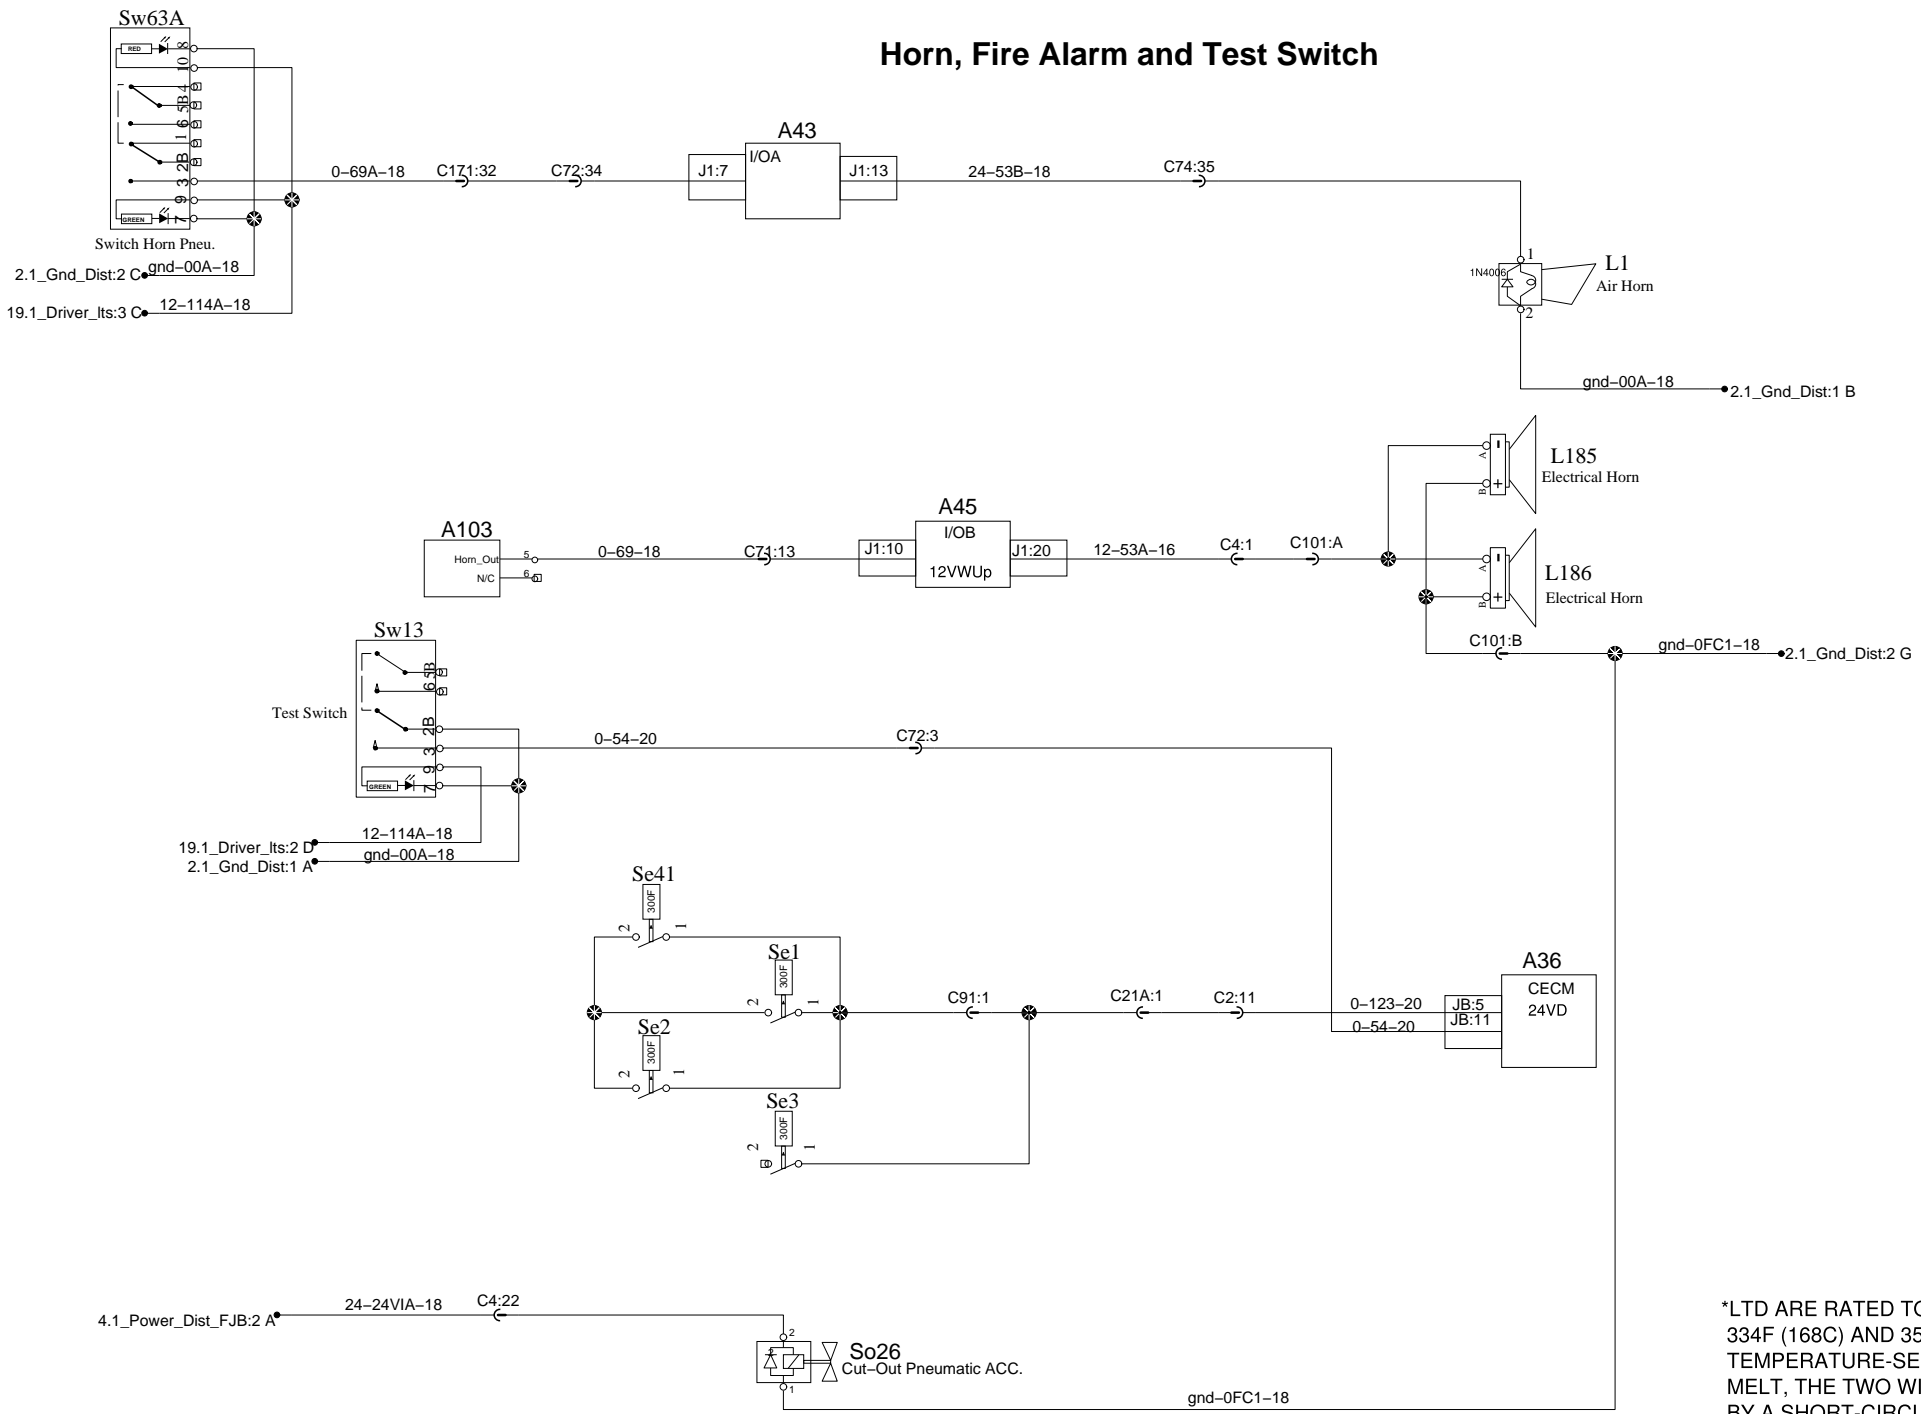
Horn, Fire Alarm and Test Switch

Sw63A
RED
8
10
4
5B
1
6
2B
3
9
GREEN
7
Switch Horn Pneu.
2.1_Gnd_Dist:2 C gnd–00A–18
19.1_Driver_lts:3 C 12–114A–18

0–69A–18
C171:32
C72:34
A43
J1:7
I/OA
J1:13
24–53B–18
C74:35
1
1N4006
2
L1
Air Horn
gnd–00A–18
2.1_Gnd_Dist:1 B

L185
Electrical Horn
A
B
L186
Electrical Horn

A103
Horn_Out
N/C
5
6
0–69–18
C71:13
A45
J1:10
I/OB
12VWUp
J1:20
12–53A–16
C4:1
C101:A
C101:B
gnd–0FC1–18
2.1_Gnd_Dist:2 G

Sw13
5B
6
2B
3
9
7
GREEN
Test Switch
0–54–20
C72:3
19.1_Driver_lts:2 D 12–114A–18
2.1_Gnd_Dist:1 A gnd–00A–18

Se41
300F
2
1
Se1
300F
2
1
Se2
300F
2
1
Se3
300F
2
1
C91:1
C21A:1
C2:11
0–123–20
0–54–20
A36
JB:5
JB:11
CECM
24VD

4.1_Power_Dist_FJB:2 A
24–24VIA–18
C4:22
2
1
So26
Cut–Out Pneumatic ACC.
gnd–0FC1–18

*LTD ARE RATED T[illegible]
334F (168C) AND 35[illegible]
TEMPERATURE-SE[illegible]
MELT, THE TWO W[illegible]
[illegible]